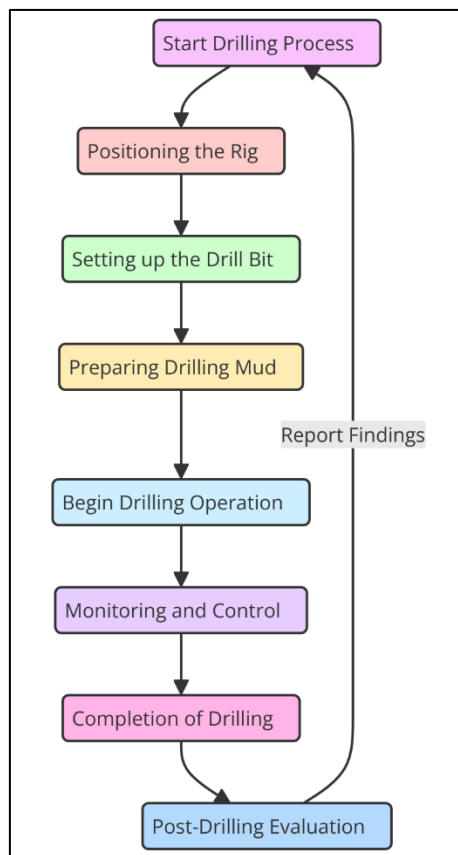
Start Drilling Process

Positioning the Rig

Setting up the Drill Bit

Preparing Drilling Mud

Report Findings

Begin Drilling Operation

Monitoring and Control

Completion of Drilling

Post-Drilling Evaluation